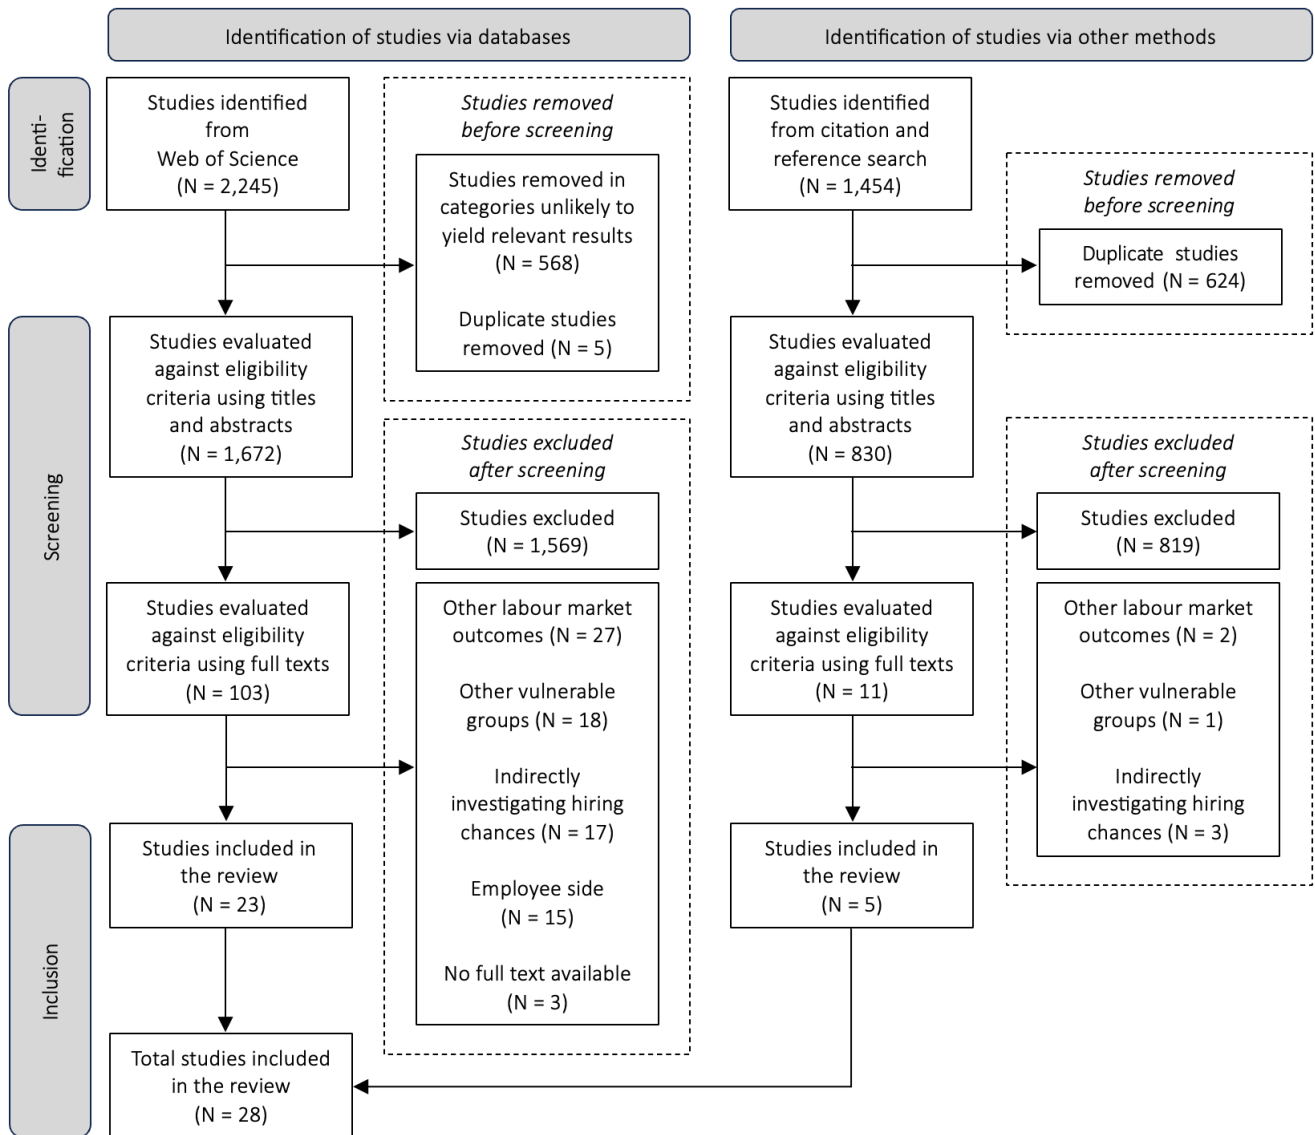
Identification of studies via databases

Identification of studies via other methods

Identi-fication

Studies identified from Web of Science (N = 2,245)

*Studies removed before screening*

Studies removed in categories unlikely to yield relevant results (N = 568)

Duplicate studies removed (N = 5)

Studies identified from citation and reference search (N = 1,454)

*Studies removed before screening*

Duplicate studies removed (N = 624)

Screening

Studies evaluated against eligibility criteria using titles and abstracts (N = 1,672)

*Studies excluded after screening*

Studies excluded (N = 1,569)

Studies evaluated against eligibility criteria using titles and abstracts (N = 830)

*Studies excluded after screening*

Studies excluded (N = 819)

Studies evaluated against eligibility criteria using full texts (N = 103)

Other labour market outcomes (N = 27)

Other vulnerable groups (N = 18)

Indirectly investigating hiring chances (N = 17)

Employee side (N = 15)

No full text available (N = 3)

Studies evaluated against eligibility criteria using full texts (N = 11)

Other labour market outcomes (N = 2)

Other vulnerable groups (N = 1)

Indirectly investigating hiring chances (N = 3)

Inclusion

Studies included in the review (N = 23)

Studies included in the review (N = 5)

Total studies included in the review (N = 28)